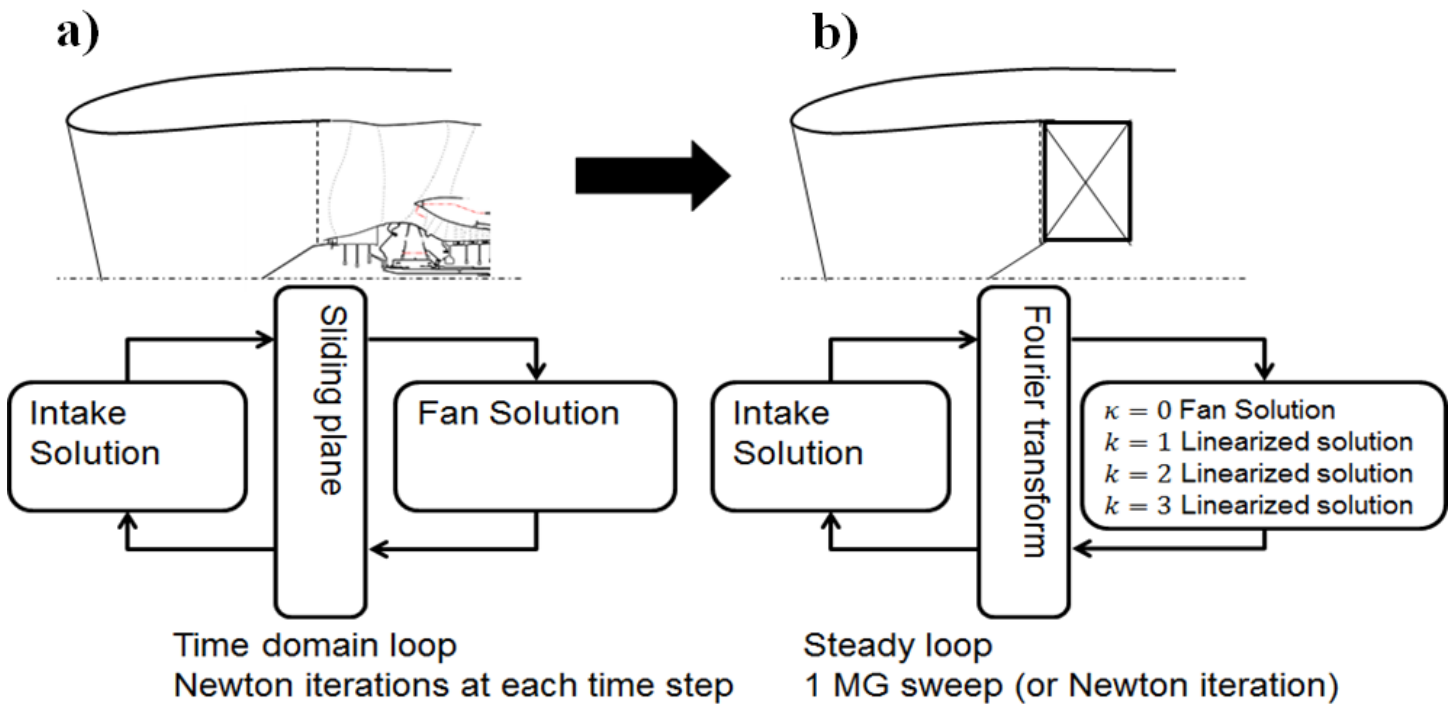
a)

b)

Intake Solution

Sliding plane

Fan Solution

Time domain loop
Newton iterations at each time step

Intake Solution

Fourier transform

$\kappa = 0$ Fan Solution
$k = 1$ Linearized solution
$k = 2$ Linearized solution
$k = 3$ Linearized solution

Steady loop
1 MG sweep (or Newton iteration)